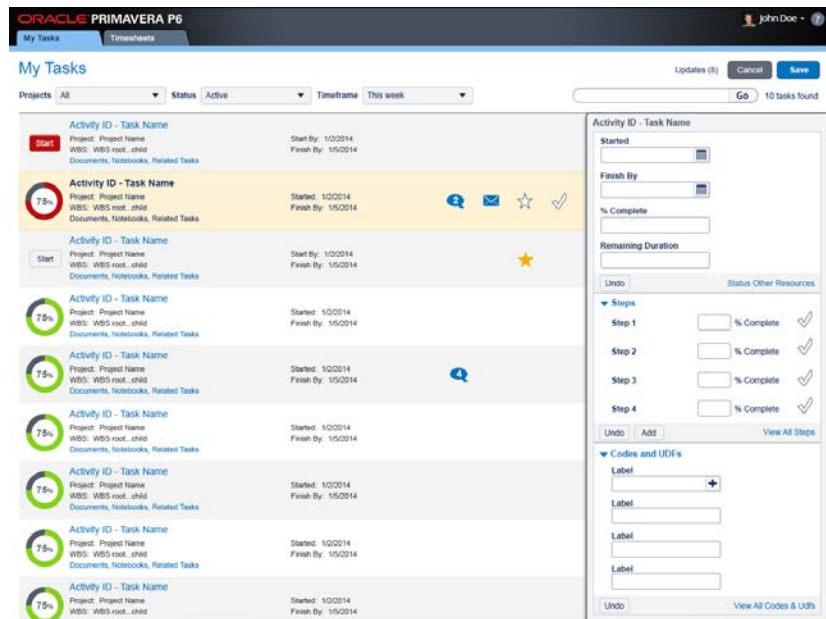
ORACLE PRIMAVERA P6
John Doe
?
My Tasks
Timesheets

My Tasks
Updates (8) Cancel Save
Projects All Status Active Timeframe This week
Go 10 tasks found

Start
Activity ID - Task Name
Project: Project Name
WBS: WBS root...child
Documents, Notebooks, Related Tasks
Start By: 1/2/2014
Finish By: 1/5/2014

75%
Activity ID - Task Name
Project: Project Name
WBS: WBS root...child
Documents, Notebooks, Related Tasks
Started: 1/2/2014
Finish By: 1/5/2014
2

Start
Activity ID - Task Name
Project: Project Name
WBS: WBS root...child
Documents, Notebooks, Related Tasks
Start By: 1/2/2014
Finish By: 1/5/2014

75%
Activity ID - Task Name
Project: Project Name
WBS: WBS root...child
Documents, Notebooks, Related Tasks
Started: 1/2/2014
Finish By: 1/5/2014

75%
Activity ID - Task Name
Project: Project Name
WBS: WBS root...child
Documents, Notebooks, Related Tasks
Started: 1/2/2014
Finish By: 1/5/2014
4

75%
Activity ID - Task Name
Project: Project Name
WBS: WBS root...child
Documents, Notebooks, Related Tasks
Started: 1/2/2014
Finish By: 1/5/2014

75%
Activity ID - Task Name
Project: Project Name
WBS: WBS root...child
Documents, Notebooks, Related Tasks
Started: 1/2/2014
Finish By: 1/5/2014

75%
Activity ID - Task Name
Project: Project Name
WBS: WBS root...child
Documents, Notebooks, Related Tasks
Started: 1/2/2014
Finish By: 1/5/2014

75%
Activity ID - Task Name
Project: Project Name
WBS: WBS root...child
Started: 1/2/2014
Finish By: 1/5/2014

Activity ID - Task Name
Started
Finish By
% Complete
Remaining Duration
Undo
Status Other Resources
Steps
Step 1 % Complete
Step 2 % Complete
Step 3 % Complete
Step 4 % Complete
Undo Add
View All Steps
Codes and UDFs
Label
Label
Label
Label
Undo
View All Codes & Udfs